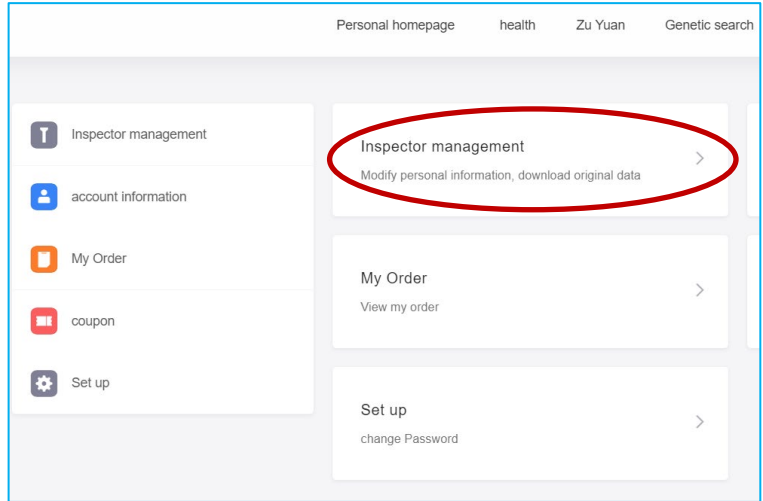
Personal homepage health Zu Yuan Genetic search

Inspector management
account information
My Order
coupon
Set up

Inspector management
Modify personal information, download original data

My Order
View my order

Set up
change Password